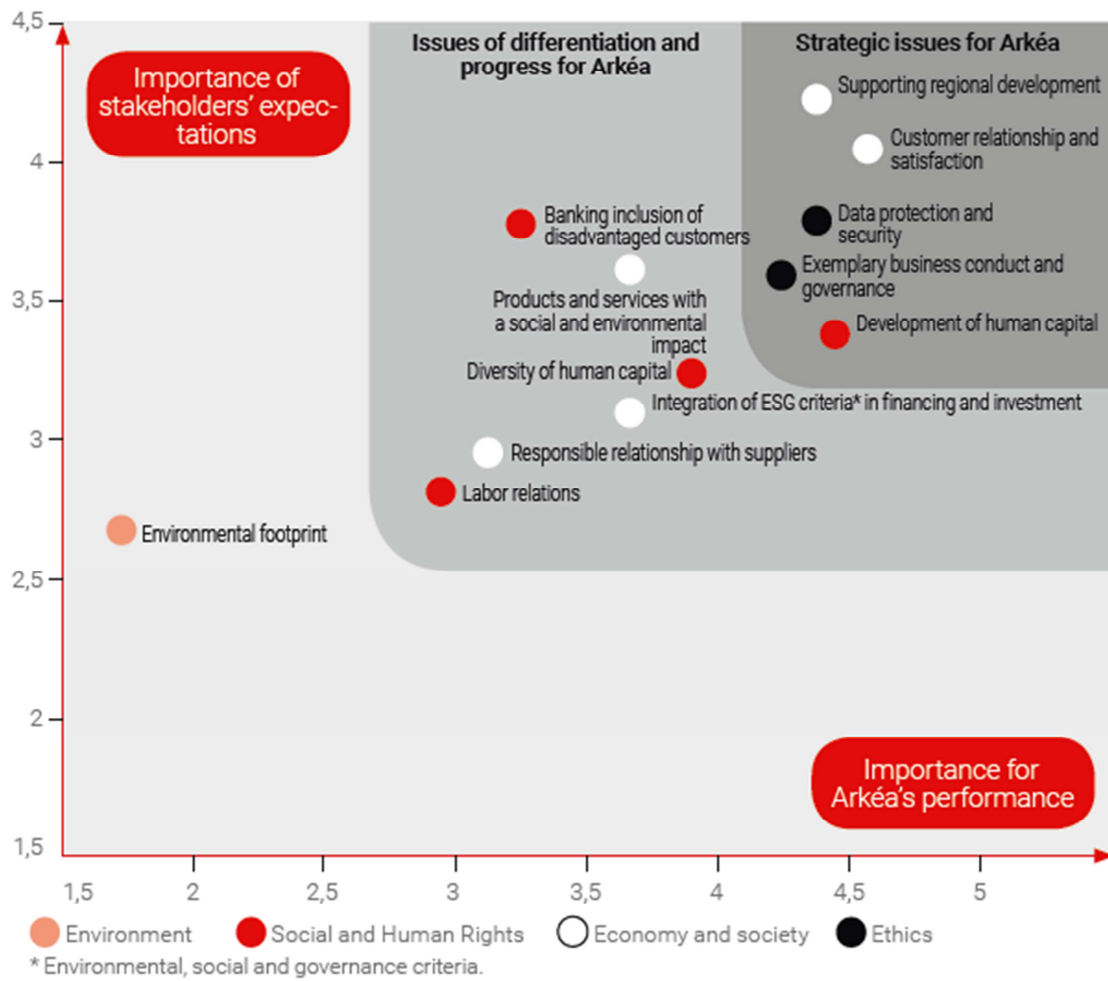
4,5

Importance of stakeholders' expectations

Issues of differentiation and progress for Arkéa

Strategic issues for Arkéa

Supporting regional development

Customer relationship and satisfaction

4

Banking inclusion of disadvantaged customers

Data protection and security

Exemplary business conduct and governance

3,5

Products and services with a social and environmental impact

Development of human capital

Diversity of human capital

Integration of ESG criteria* in financing and investment

3

Responsible relationship with suppliers

Labor relations

Environmental footprint

2,5

2

Importance for Arkéa's performance

1,5

1,5 2 2,5 3 3,5 4 4,5 5

Environment Social and Human Rights Economy and society Ethics

* Environmental, social and governance criteria.